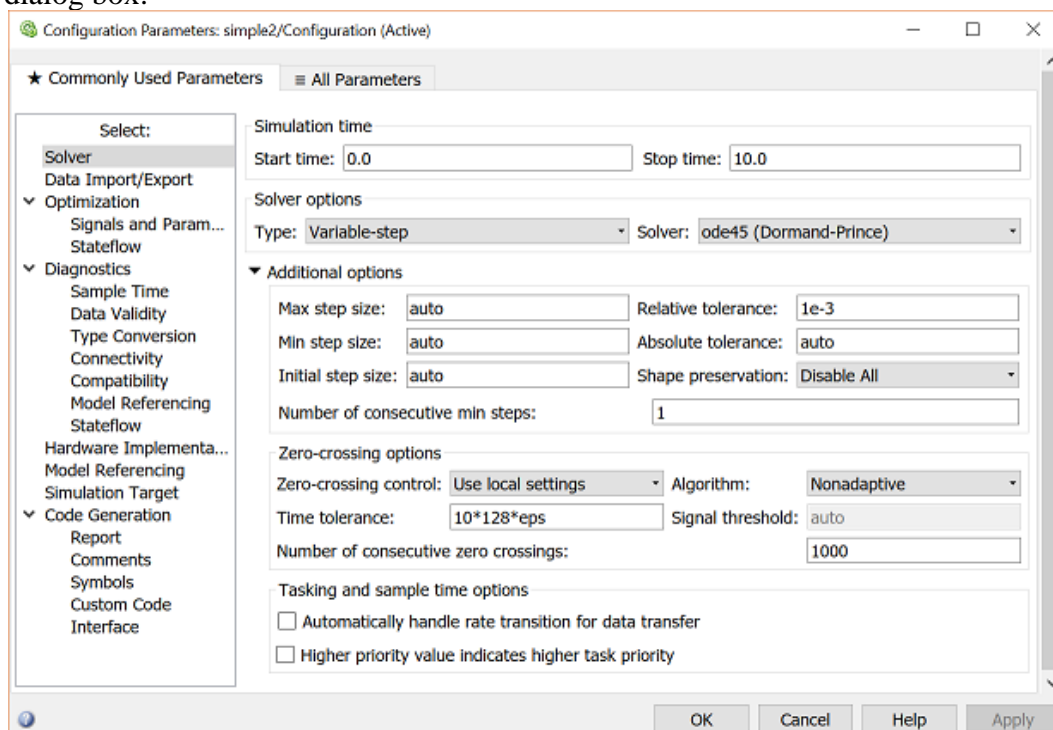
dialog box:

Configuration Parameters: simple2/Configuration (Active)

★ Commonly Used Parameters
≡ All Parameters

Select:
Solver
Data Import/Export
Optimization
Signals and Param...
Stateflow
Diagnostics
Sample Time
Data Validity
Type Conversion
Connectivity
Compatibility
Model Referencing
Stateflow
Hardware Implementa...
Model Referencing
Simulation Target
Code Generation
Report
Comments
Symbols
Custom Code
Interface

Simulation time
Start time: 0.0
Stop time: 10.0

Solver options
Type: Variable-step
Solver: ode45 (Dormand-Prince)

Additional options
Max step size: auto
Relative tolerance: 1e-3
Min step size: auto
Absolute tolerance: auto
Initial step size: auto
Shape preservation: Disable All
Number of consecutive min steps: 1

Zero-crossing options
Zero-crossing control: Use local settings
Algorithm: Nonadaptive
Time tolerance: 10*128*eps
Signal threshold: auto
Number of consecutive zero crossings: 1000

Tasking and sample time options
Automatically handle rate transition for data transfer
Higher priority value indicates higher task priority

OK
Cancel
Help
Apply